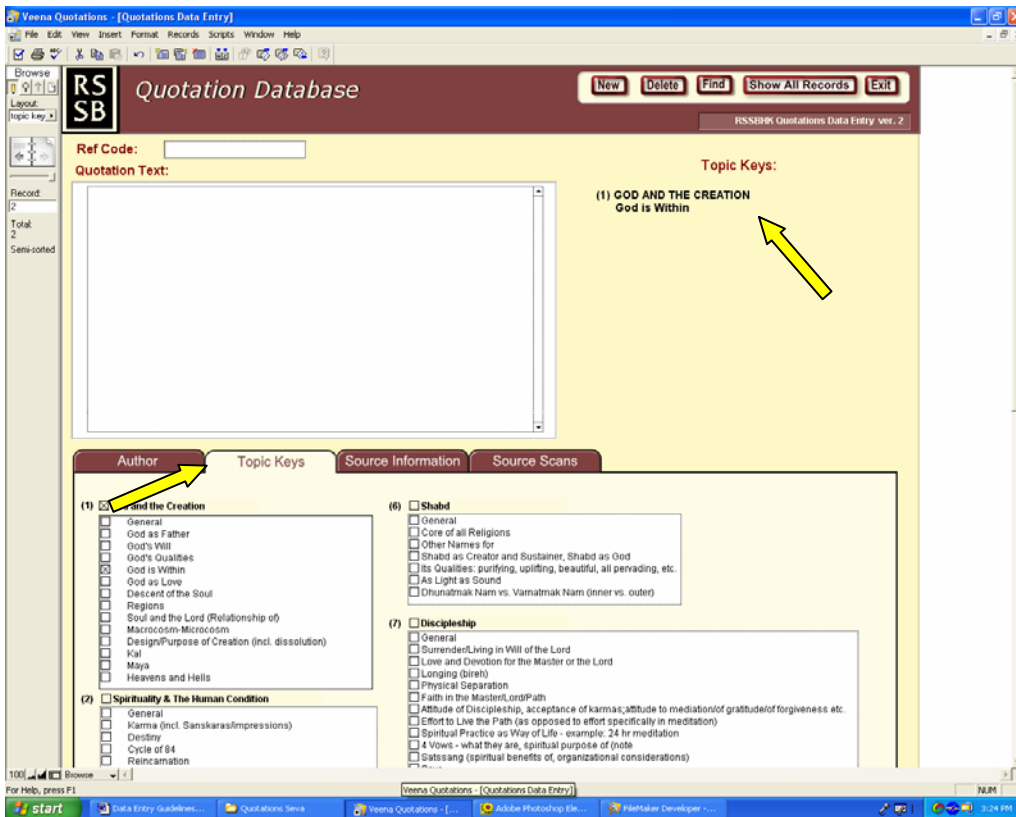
Veena Quotations - [Quotations Data Entry]

File Edit View Insert Format Records Scripts Window Help

Browse

Layout:
topic key

Record:
2

Total:
2

Semi-sorted

RS SB

Quotation Database

New Delete Find Show All Records Exit

RSSBHK Quotations Data Entry ver. 2

Ref Code:

Quotation Text:

Topic Keys:

(1) GOD AND THE CREATION
God is Within

Author | Topic Keys | Source Information | Source Scans

(1) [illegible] and the Creation
General
God as Father
God's Will
God's Qualities
God is Within
God as Love
Descent of the Soul
Regions
Soul and the Lord (Relationship of)
Macrocosm-Microcosm
Design/Purpose of Creation (incl. dissolution)
Kal
Maya
Heavens and Hells

(2) Spirituality & The Human Condition
General
Karma (incl. Sanskaras/impressions)
Destiny
Cycle of 84
Reincarnation

(6) Shabd
General
Core of all Religions
Other Names for
Shabd as Creator and Sustainer, Shabd as God
Its Qualities: purifying, uplifting, beautiful, all pervading, etc.
As Light as Sound
Dhunatmak Nam vs. Varnatmak Nam (inner vs. outer)

(7) Discipleship
General
Surrender/Living in Will of the Lord
Love and Devotion for the Master or the Lord
Longing (bireh)
Physical Separation
Faith in the Master/Lord/Path
Attitude of Discipleship, acceptance of karmas;attitude to mediation/of gratitude/of forgiveness etc.
Effort to Live the Path (as opposed to effort specifically in meditation)
Spiritual Practice as Way of Life - example: 24 hr meditation
4 Vows - what they are, spiritual purpose of (note
Satsang (spiritual benefits of, organizational considerations)

100 Browse

For Help, press F1

Veena Quotations - [Quotations Data Entry]

NUM

start | Data Entry Guidelines... | Quotations Seva | Veena Quotations - [... | Adobe Photoshop Ele... | FileMaker Developer -... | 3:24 PM